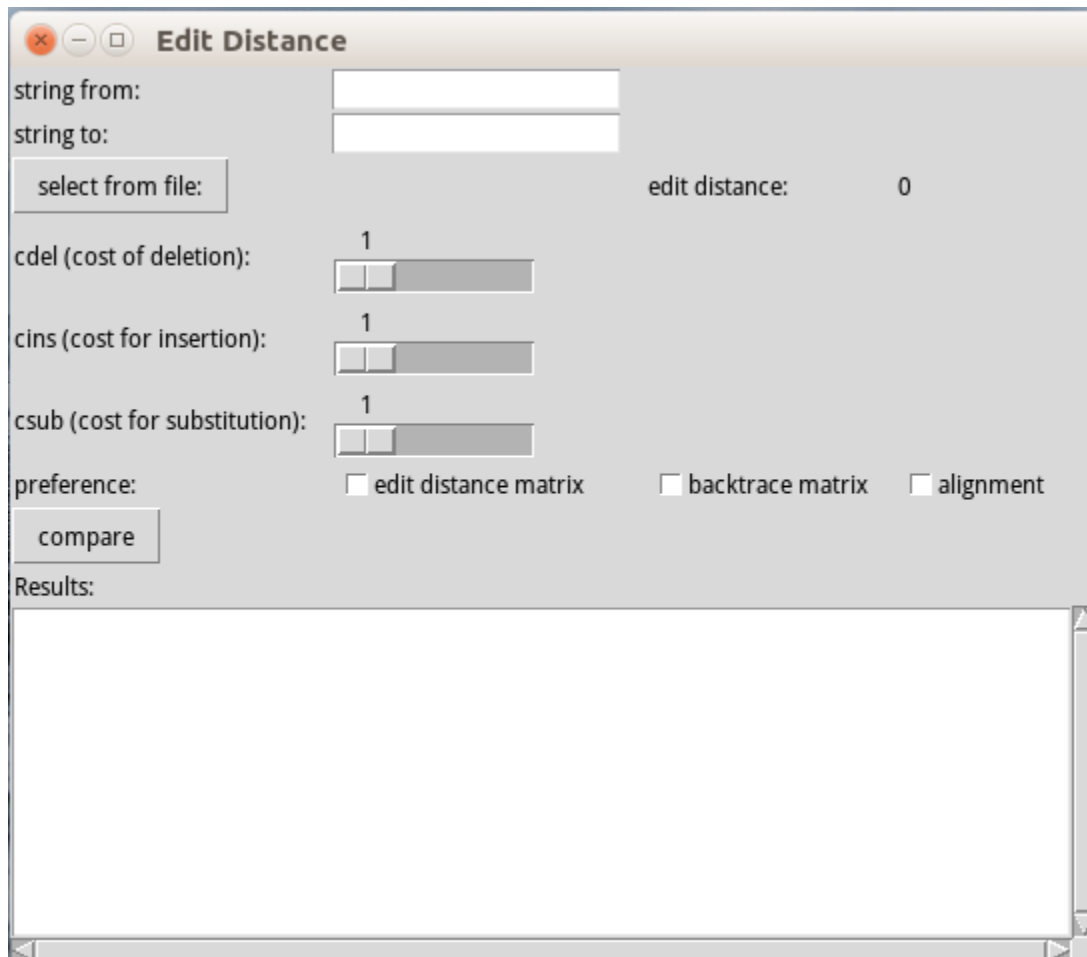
Edit Distance

string from:

string to:

select from file:

edit distance: 0

cdel (cost of deletion): 1

cins (cost for insertion): 1

csub (cost for substitution): 1

preference: edit distance matrix backtrace matrix alignment

compare

Results: